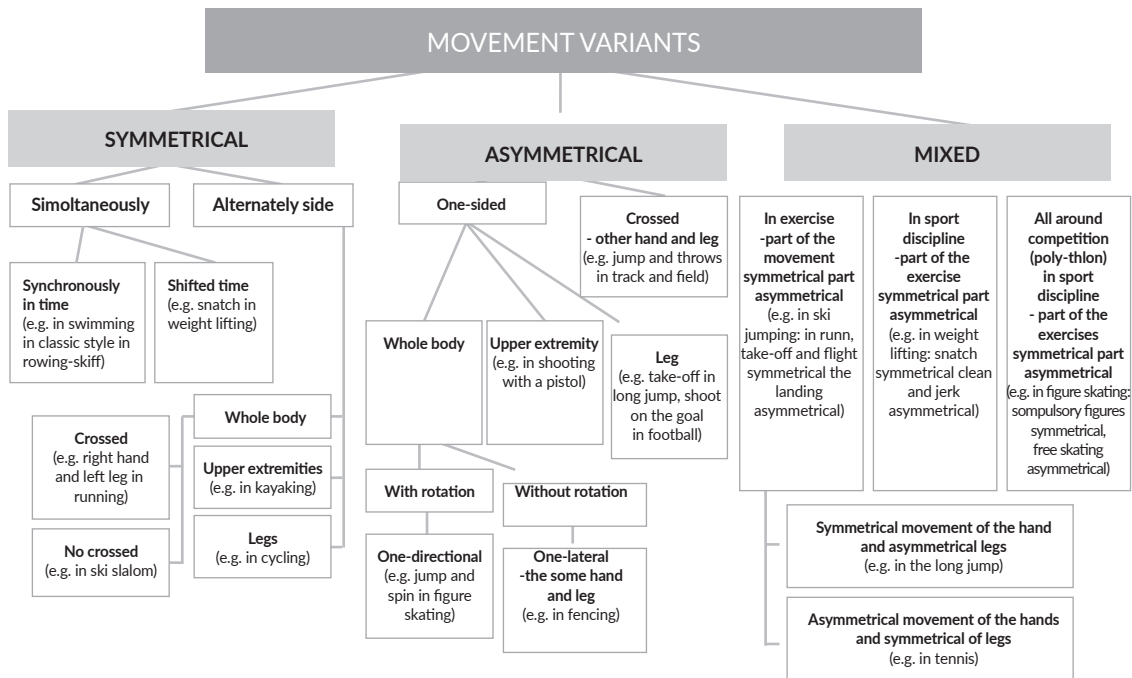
MOVEMENT VARIANTS

SYMMETRICAL

Simoltaneously

Alternately side

Synchronously in time (e.g. in swimming in classic style in rowing-skiff)

Shifted time (e.g. snatch in weight lifting)

Whole body

Crossed (e.g. right hand and left leg in running)

Upper extremities (e.g. in kayaking)

No crossed (e.g. in ski slalom)

Legs (e.g. in cycling)

ASYMMETRICAL

One-sided

Crossed - other hand and leg (e.g. jump and throws in track and field)

Whole body

Upper extremity (e.g. in shooting with a pistol)

Leg (e.g. take-off in long jump, shoot on the goal in football)

With rotation

Without rotation

One-directional (e.g. jump and spin in figure skating)

One-lateral -the some hand and leg (e.g. in fencing)

MIXED

In exercise -part of the movement symmetrical part asymmetrical (e.g. in ski jumping: in runn, take-off and flight symmetrical the landing asymmetrical)

In sport discipline -part of the exercise symmetrical part asymmetrical (e.g. in weight lifting: snatch symmetrical clean and jerk asymmetrical)

All around competition (poly-thlon) in sport discipline - part of the exercises symmetrical part asymmetrical (e.g. in figure skating: sompulsory figures symmetrical, free skating asymmetrical)

Symmetrical movement of the hand and asymmetrical legs (e.g. in the long jump)

Asymmetrical movement of the hands and symmetrical of legs (e.g. in tennis)